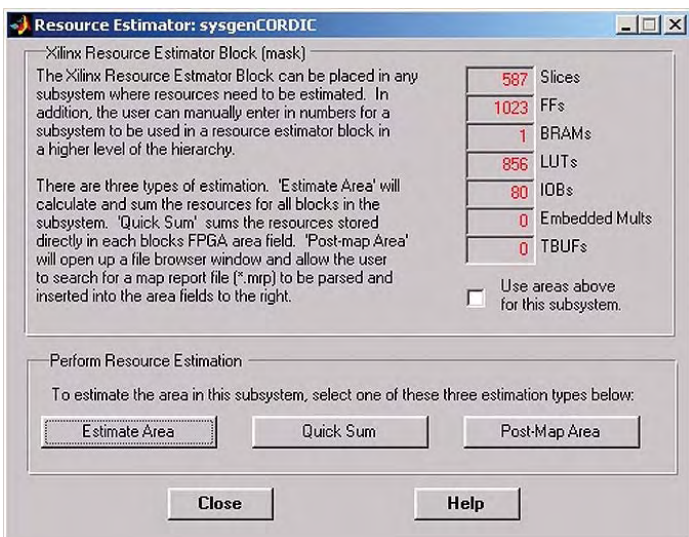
Resource Estimator: sysgenCORDIC

Xilinx Resource Estimator Block (mask)

The Xilinx Resource Estmator Block can be placed in any subsystem where resources need to be estimated. In addition, the user can manually enter in numbers for a subsystem to be used in a resource estimator block in a higher level of the hierarchy.

There are three types of estimation. 'Estimate Area' will calculate and sum the resources for all blocks in the subsystem. 'Quick Sum' sums the resources stored directly in each blocks FPGA area field. 'Post-map Area' will open up a file browser window and allow the user to search for a map report file (*.mrp) to be parsed and inserted into the area fields to the right.

| | |
|---|---|
| 587 | Slices |
| 1023 | FFs |
| 1 | BRAMs |
| 856 | LUTs |
| 80 | IOBs |
| 0 | Embedded Mults |
| 0 | TBUFs |

Use areas above for this subsystem.

Perform Resource Estimation

To estimate the area in this subsystem, select one of these three estimation types below:

Estimate Area
Quick Sum
Post-Map Area

Close
Help